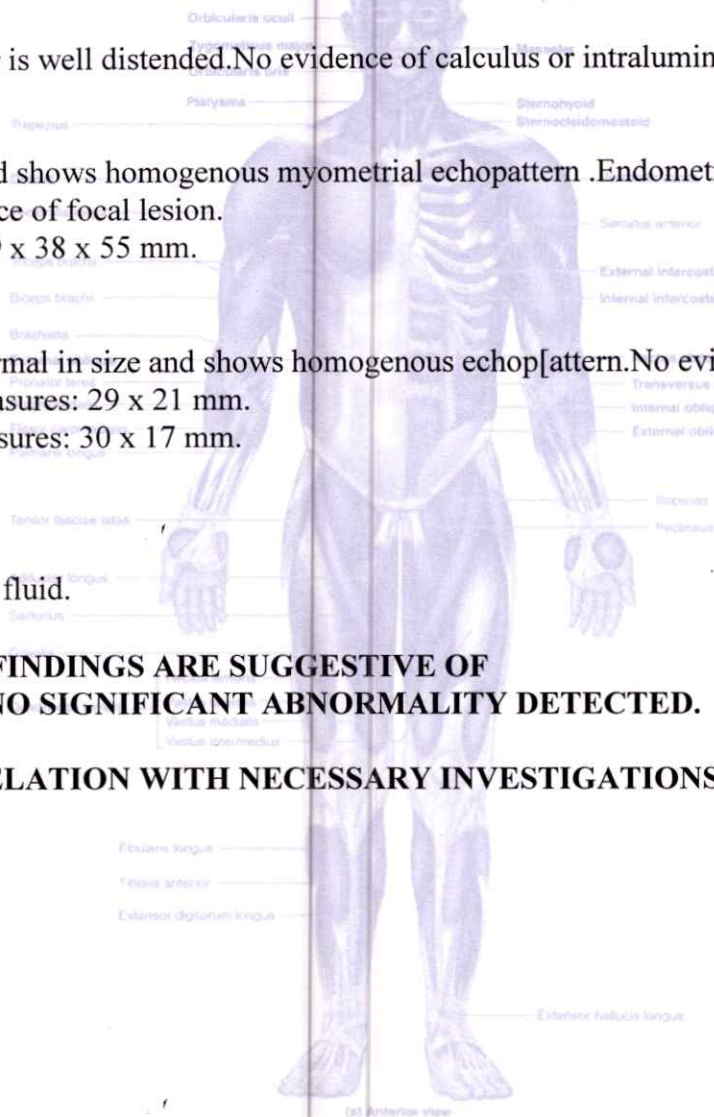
Orbicularis oculi
Zygomaticus major
Orbicularis oris
Masseter

is well distended.No evidence of calculus or intralumin

Platysma
Sternohyoid
Sternocleidomastoid
Trapezius

d shows homogenous myometrial echopattern .Endomet
ce of focal lesion.
x 38 x 55 mm.

Serratus anterior
Biceps brachii
External intercost
Internal intercosta
Brachialis

rmal in size and shows homogenous echop[attern.No evi
sures: 29 x 21 mm.
sures: 30 x 17 mm.

Pronator teres
Transversus
Internal obliq
External obli
Palmaris longus
Iliopsoas
Tensor fasciae latae
Pectineus
Sartorius

fluid.

FINDINGS ARE SUGGESTIVE OF
NO SIGNIFICANT ABNORMALITY DETECTED.

Vastus medialis
Vastus intermedius

ELATION WITH NECESSARY INVESTIGATIONS

Fibularis longus
Tibialis anterior
Extensor digitorum longus
Extensor hallucis longus
(a) Anterior view